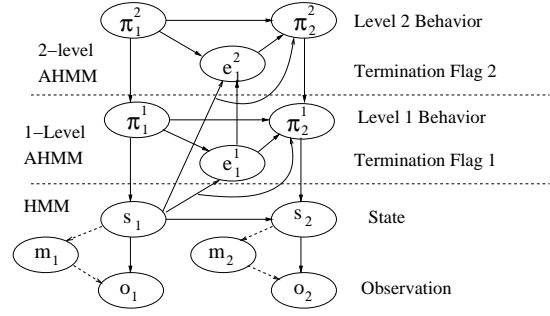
$\pi_1^2$

$\pi_2^2$

Level 2 Behavior

2–level AHMM

$e_1^2$

Termination Flag 2

$\pi_1^1$

$\pi_2^1$

Level 1 Behavior

1–Level AHMM

$e_1^1$

Termination Flag 1

HMM

$s_1$

$s_2$

State

$m_1$

$m_2$

$o_1$

$o_2$

Observation